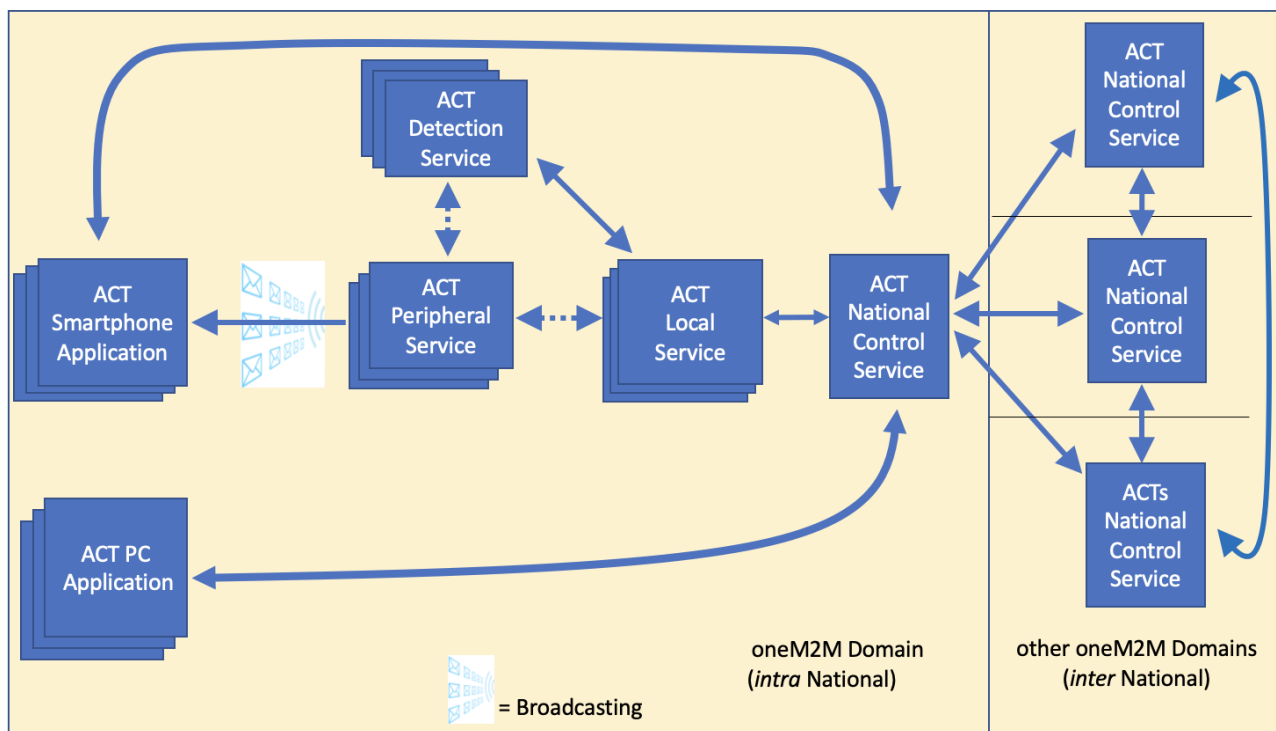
ACT Detection Service

ACT Smartphone Application

ACT Peripheral Service

ACT Local Service

ACT National Control Service

ACT National Control Service

ACT National Control Service

ACTs National Control Service

ACT PC Application

oneM2M Domain (*intra* National)

other oneM2M Domains (*inter* National)

= Broadcasting